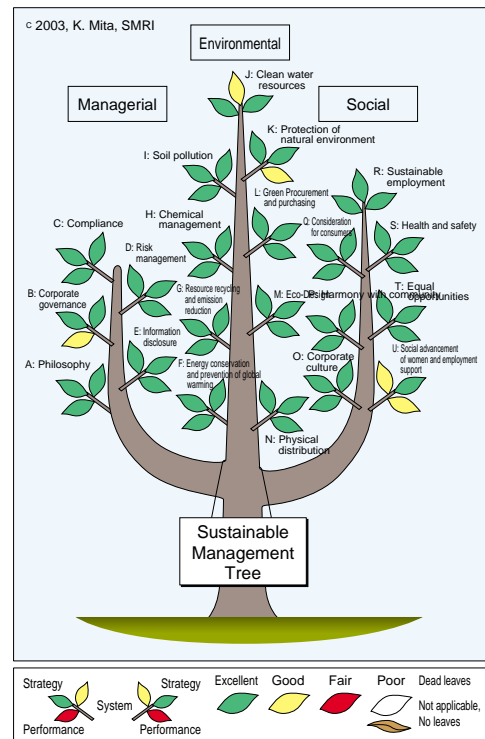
c 2003, K. Mita, SMRI

Environmental

Managerial

Social

J: Clean water resources

K: Protection of natural environment

I: Soil pollution

L: Green Procurement and purchasing

R: Sustainable employment

H: Chemical management

Q: Consideration for consumers

C: Compliance

S: Health and safety

D: Risk management

G: Resource recycling and emission reduction

T: Equal opportunities

B: Corporate governance

M: Eco-Design

P: Harmony with community

E: Information disclosure

U: Social advancement of women and employment support

A: Philosophy

F: Energy conservation and prevention of global warming

O: Corporate culture

N: Physical distribution

Sustainable Management Tree

Strategy

System

Performance

Strategy

Performance

Excellent

Good

Fair

Poor

Dead leaves

Not applicable, No leaves